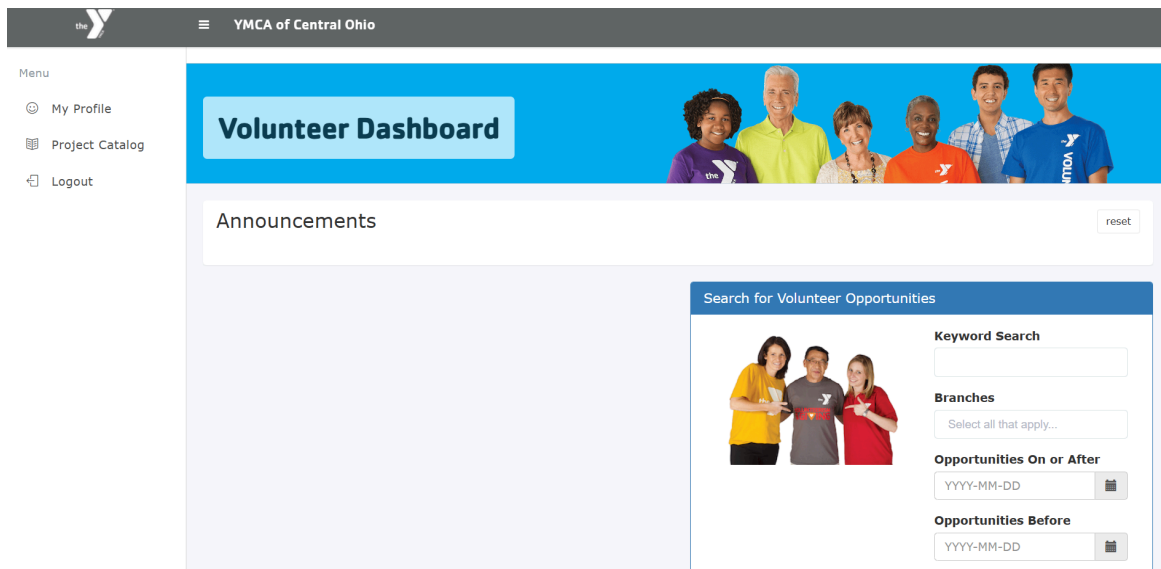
the Y

≡ YMCA of Central Ohio

Menu

My Profile

Project Catalog

Logout

Volunteer Dashboard

the Y

Y VOLUN

Announcements

reset

Search for Volunteer Opportunities

Keyword Search

Branches

Select all that apply...

Opportunities On or After

YYYY-MM-DD

Opportunities Before

YYYY-MM-DD